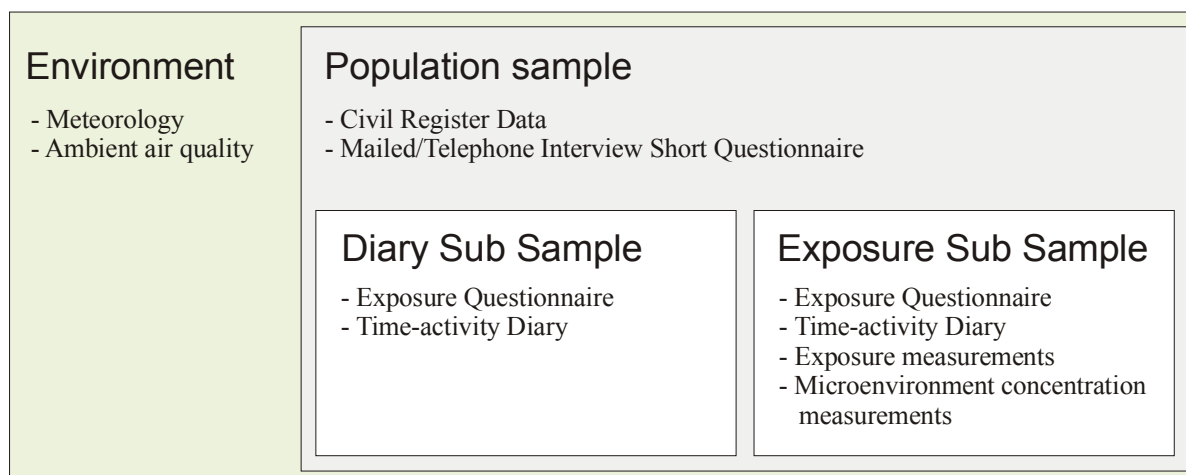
Environment

- Meteorology
- Ambient air quality

Population sample

- Civil Register Data
- Mailed/Telephone Interview Short Questionnaire

Diary Sub Sample

- Exposure Questionnaire
- Time-activity Diary

Exposure Sub Sample

- Exposure Questionnaire
- Time-activity Diary
- Exposure measurements
- Microenvironment concentration measurements